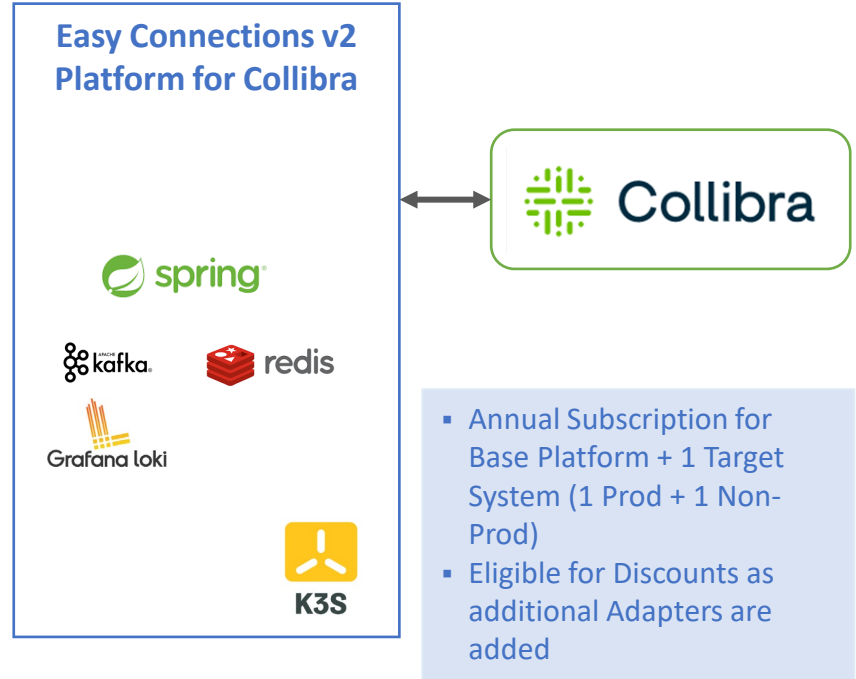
Easy Connections v2 Platform for Collibra

Collibra

spring

APACHE kafka

redis

Grafana loki

K3S

- Annual Subscription for Base Platform + 1 Target System (1 Prod + 1 Non-Prod)
- Eligible for Discounts as additional Adapters are added